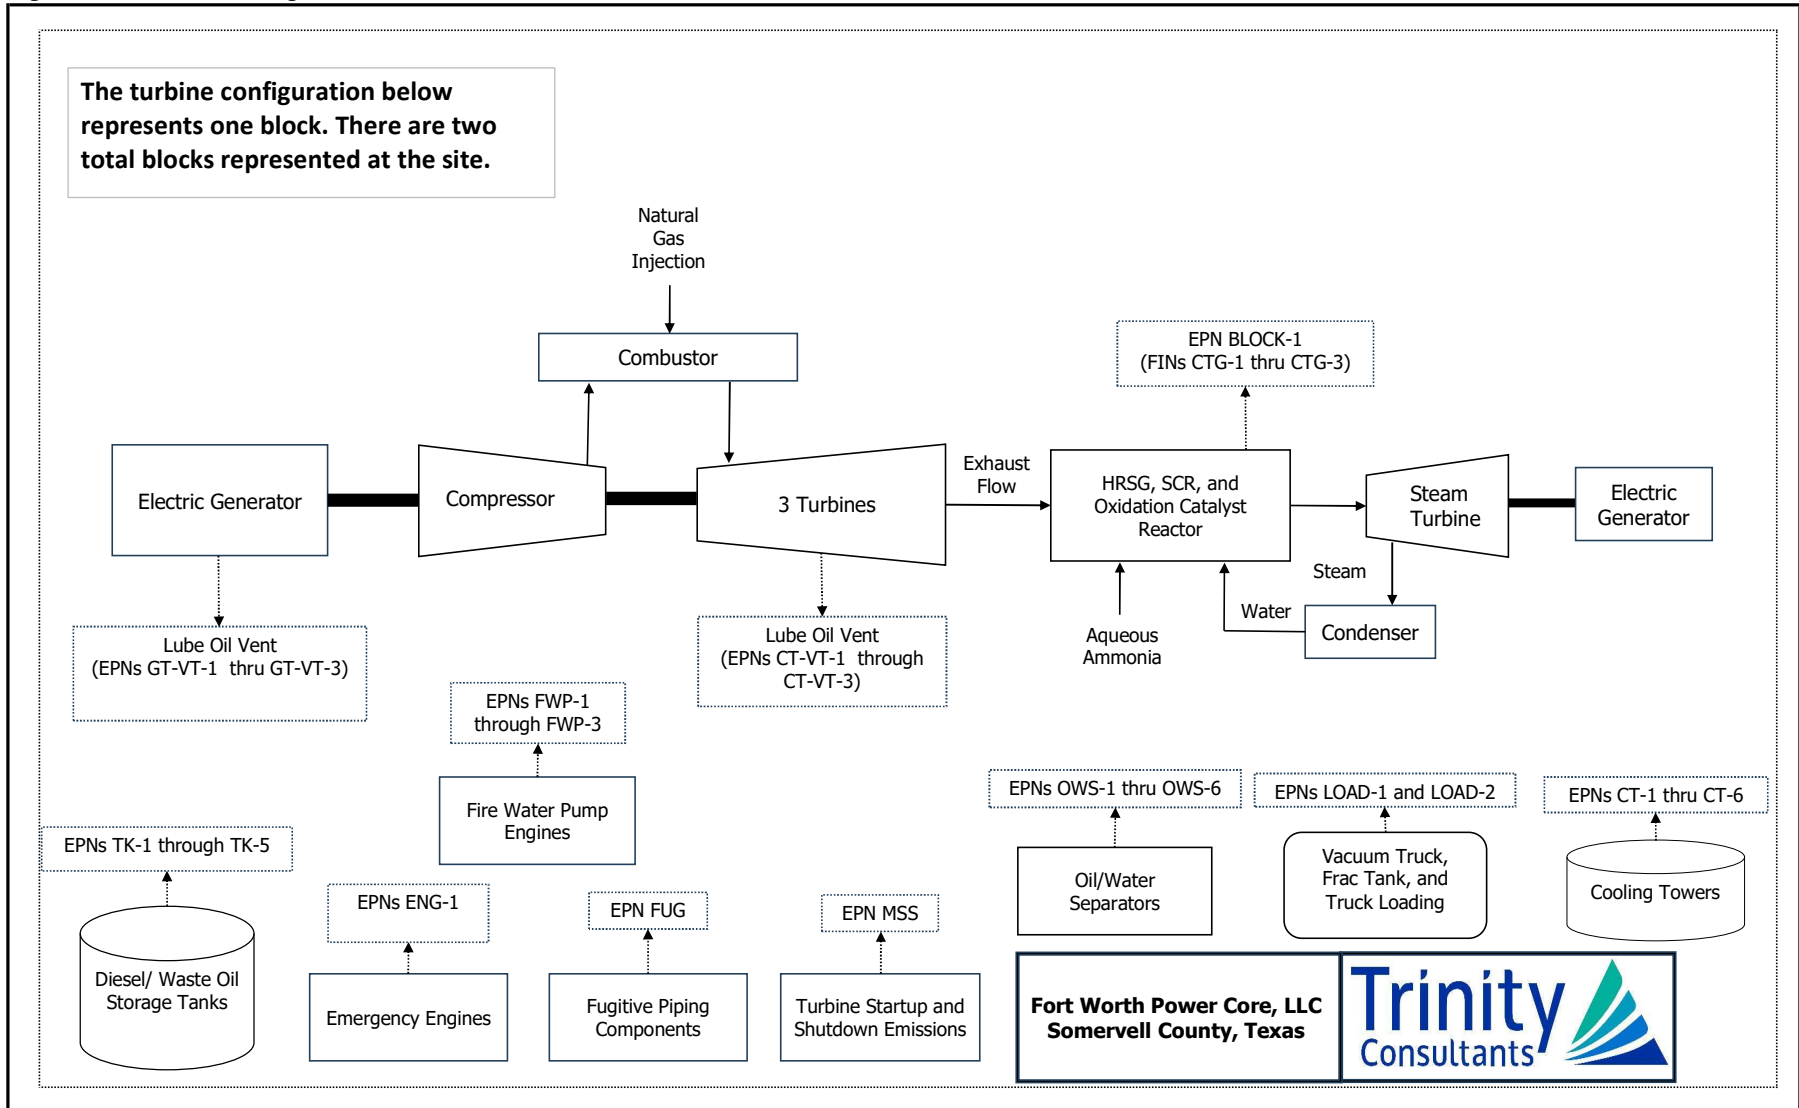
The turbine configuration below represents one block. There are two total blocks represented at the site.

Natural Gas Injection

Combustor

EPN BLOCK-1
(FINs CTG-1 thru CTG-3)

Electric Generator

Compressor

3 Turbines

Exhaust Flow

HRSG, SCR, and Oxidation Catalyst Reactor

Steam Turbine

Electric Generator

Steam

Water

Condenser

Aqueous Ammonia

Lube Oil Vent
(EPNs GT-VT-1 thru GT-VT-3)

Lube Oil Vent
(EPNs CT-VT-1 through CT-VT-3)

EPNs FWP-1 through FWP-3

Fire Water Pump Engines

EPNs OWS-1 thru OWS-6

EPNs LOAD-1 and LOAD-2

EPNs CT-1 thru CT-6

EPNs TK-1 through TK-5

Oil/Water Separators

Vacuum Truck, Frac Tank, and Truck Loading

Cooling Towers

EPNs ENG-1

EPN FUG

EPN MSS

Diesel/ Waste Oil Storage Tanks

Emergency Engines

Fugitive Piping Components

Turbine Startup and Shutdown Emissions

Fort Worth Power Core, LLC
Somervell County, Texas

Trinity Consultants